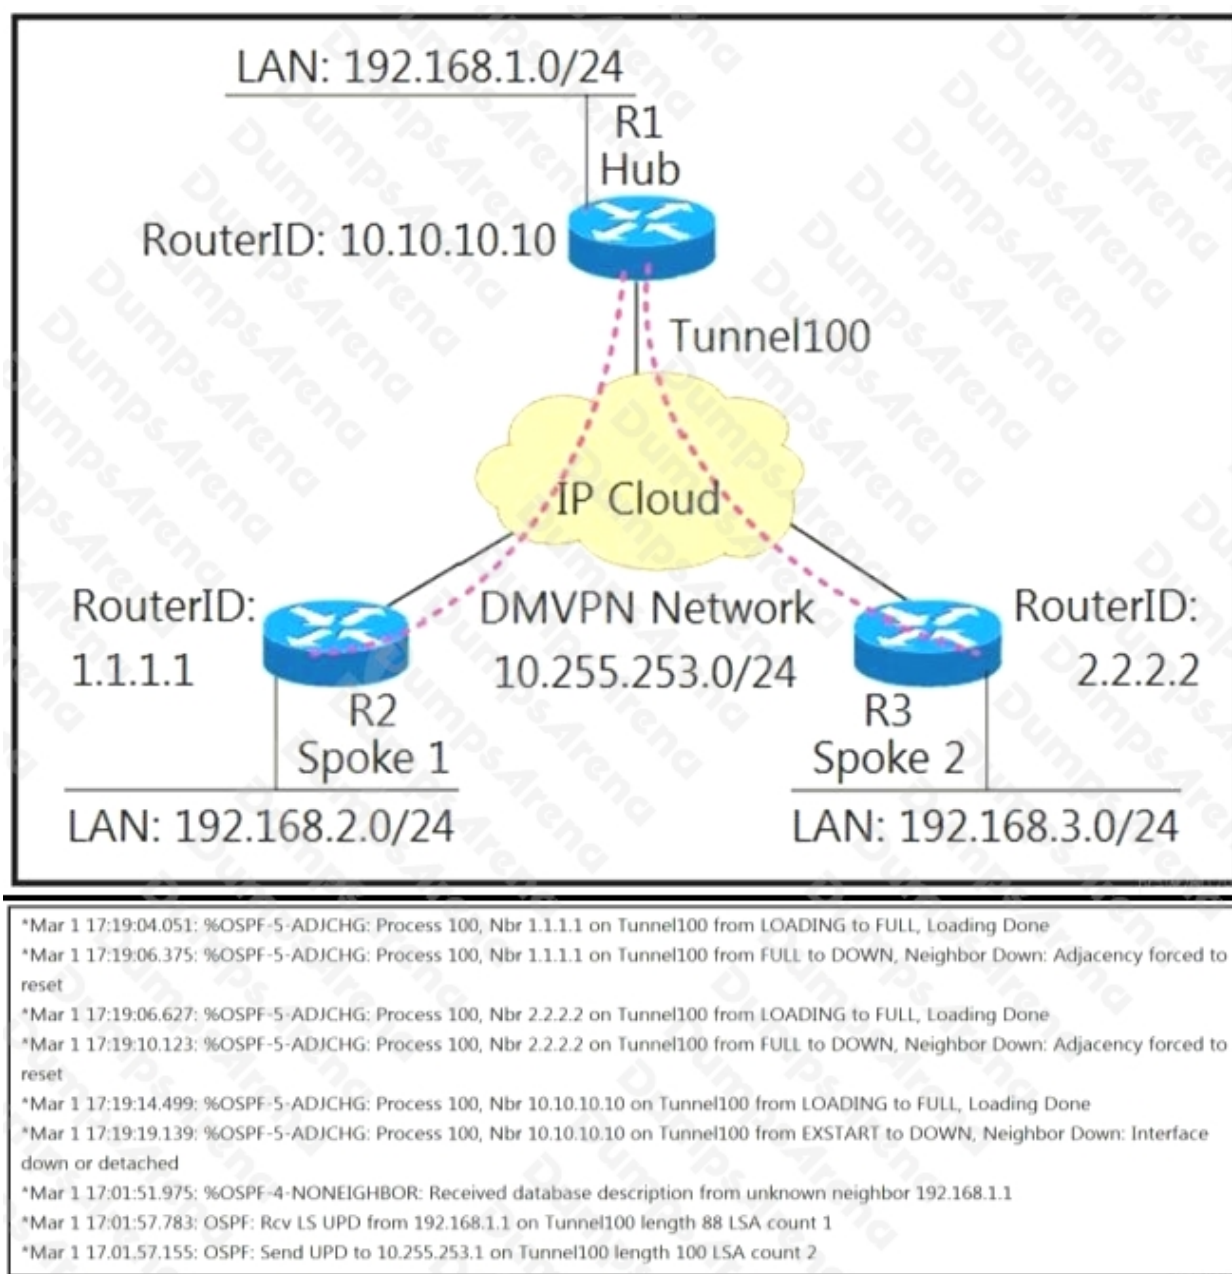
LAN: 192.168.1.0/24

R1
Hub

RouterID: 10.10.10.10

Tunnel100

IP Cloud

RouterID:
1.1.1.1

DMVPN Network
10.255.253.0/24

RouterID:
2.2.2.2

R2
Spoke 1

R3
Spoke 2

LAN: 192.168.2.0/24

LAN: 192.168.3.0/24

*Mar 1 17:19:04.051: %OSPF-5-ADJCHG: Process 100, Nbr 1.1.1.1 on Tunnel100 from LOADING to FULL, Loading Done
*Mar 1 17:19:06.375: %OSPF-5-ADJCHG: Process 100, Nbr 1.1.1.1 on Tunnel100 from FULL to DOWN, Neighbor Down: Adjacency forced to reset
*Mar 1 17:19:06.627: %OSPF-5-ADJCHG: Process 100, Nbr 2.2.2.2 on Tunnel100 from LOADING to FULL, Loading Done
*Mar 1 17:19:10.123: %OSPF-5-ADJCHG: Process 100, Nbr 2.2.2.2 on Tunnel100 from FULL to DOWN, Neighbor Down: Adjacency forced to reset
*Mar 1 17:19:14.499: %OSPF-5-ADJCHG: Process 100, Nbr 10.10.10.10 on Tunnel100 from LOADING to FULL, Loading Done
*Mar 1 17:19:19.139: %OSPF-5-ADJCHG: Process 100, Nbr 10.10.10.10 on Tunnel100 from EXSTART to DOWN, Neighbor Down: Interface down or detached
*Mar 1 17:01:51.975: %OSPF-4-NONEIGHBOR: Received database description from unknown neighbor 192.168.1.1
*Mar 1 17:01:57.783: OSPF: Rcv LS UPD from 192.168.1.1 on Tunnel100 length 88 LSA count 1
*Mar 1 17.01.57.155: OSPF: Send UPD to 10.255.253.1 on Tunnel100 length 100 LSA count 2